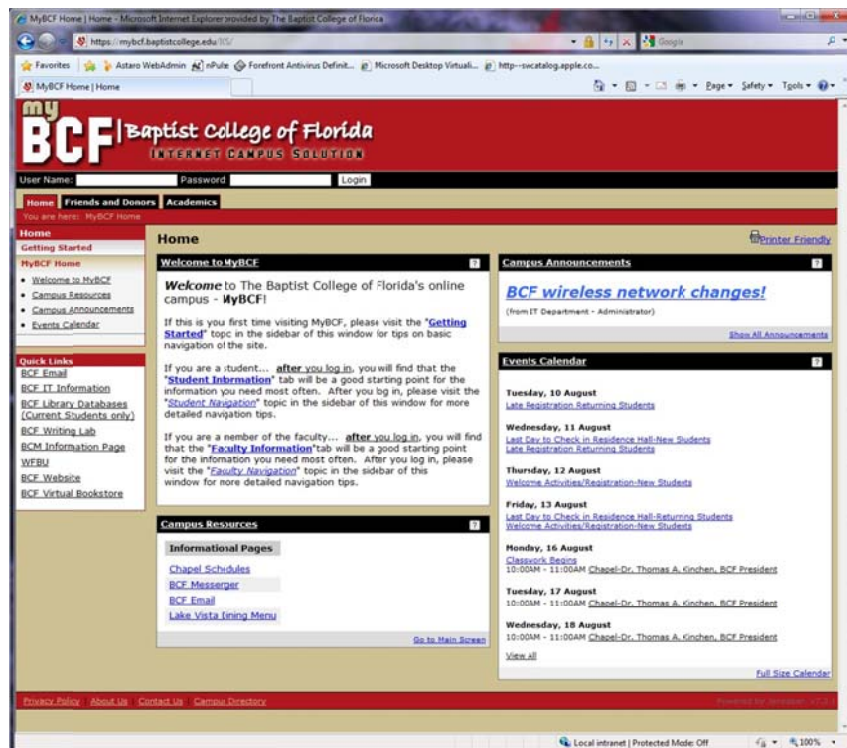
MyBCF Home | Home - Microsoft Internet Explorer provided by The Baptist College of Florida

https://mybcf.baptistcollege.edu/ICS/

Google

Favorites | Astaro WebAdmin | nPulse | Forefront Antivirus Definit... | Microsoft Desktop Virtuali... | http--swcatalog.apple.co...

MyBCF Home | Home

Page ▾ Safety ▾ Tools ▾

my BCF | Baptist College of Florida
INTERNET CAMPUS SOLUTION

User Name: Password Login

Home | Friends and Donors | Academics

You are here: MyBCF Home

Home
Getting Started
MyBCF Home
• Welcome to MyBCF
• Campus Resources
• Campus Announcements
• Events Calendar

Quick Links
BCF Email
BCF IT Information
BCF Library Databases (Current Students only)
BCF Writing Lab
BCM Information Page
WFBU
BCF Website
BCF Virtual Bookstore

Home

Printer Friendly

Welcome to MyBCF

Welcome to The Baptist College of Florida's online campus - MyBCF!

If this is your first time visiting MyBCF, please visit the "Getting Started" topic in the sidebar of this window for tips on basic navigation of the site.

If you are a student... after you log in, you will find that the "Student Information" tab will be a good starting point for the information you need most often. After you log in, please visit the "Student Navigation" topic in the sidebar of this window for more detailed navigation tips.

If you are a member of the faculty... after you log in, you will find that the "Faculty Information" tab will be a good starting point for the information you need most often. After you log in, please visit the "Faculty Navigation" topic in the sidebar of this window for more detailed navigation tips.

Campus Resources

Informational Pages
Chapel Schedules
BCF Messenger
BCF Email
Lake Vista Dining Menu

Go to Main Screen

Campus Announcements

BCF wireless network changes!

(from IT Department - Administrator)

Show All Announcements

Events Calendar

Tuesday, 10 August
Late Registration Returning Students

Wednesday, 11 August
Last Day to Check in Residence Hall-New Students
Late Registration Returning Students

Thursday, 12 August
Welcome Activities/Registration-New Students

Friday, 13 August
Last Day to Check in Residence Hall-Returning Students
Welcome Activities/Registration-New Students

Monday, 16 August
Classwork Begins
10:00AM - 11:00AM Chapel-Dr. Thomas A. Kinchen, BCF President

Tuesday, 17 August
10:00AM - 11:00AM Chapel-Dr. Thomas A. Kinchen, BCF President

Wednesday, 18 August
10:00AM - 11:00AM Chapel-Dr. Thomas A. Kinchen, BCF President

View All

Full Size Calendar

Privacy Policy | About Us | Contact Us | Campus Directory

Powered by Jenzabar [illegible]

Local intranet | Protected Mode: Off

100%